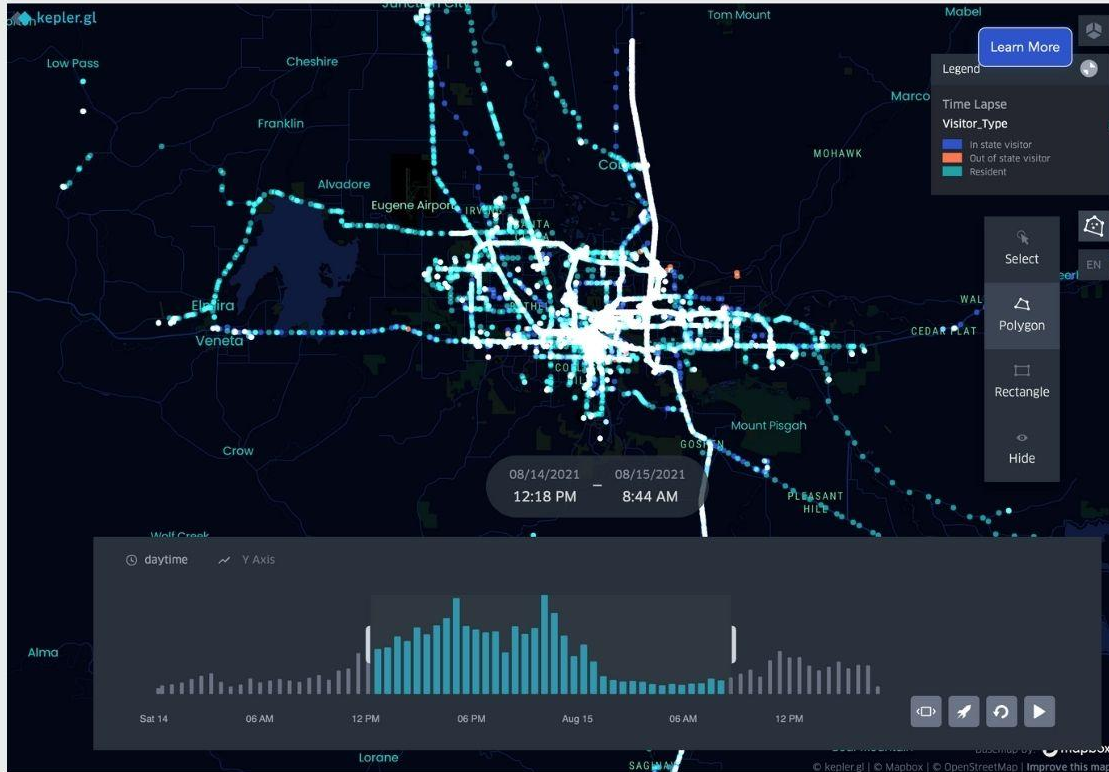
kepler.gl

Learn More

Legend

Time Lapse

Visitor_Type

In state visitor

Out of state visitor

Resident

Select

Polygon

Rectangle

Hide

EN

Tom Mount

Mabel

Low Pass

Cheshire

Franklin

Marco

MOHAWK

Alvadore

Eugene Airport

Elmira

Veneta

CEDAR FLAT

Crow

Mount Pisgah

GOSHEN

PLEASANT HILL

Wolf Creek

Alma

Lorane

08/14/2021 12:18 PM – 08/15/2021 8:44 AM

daytime

Y Axis

Sat 14

06 AM

12 PM

06 PM

Aug 15

06 AM

12 PM

© kepler.gl | © Mapbox | © OpenStreetMap | Improve this map